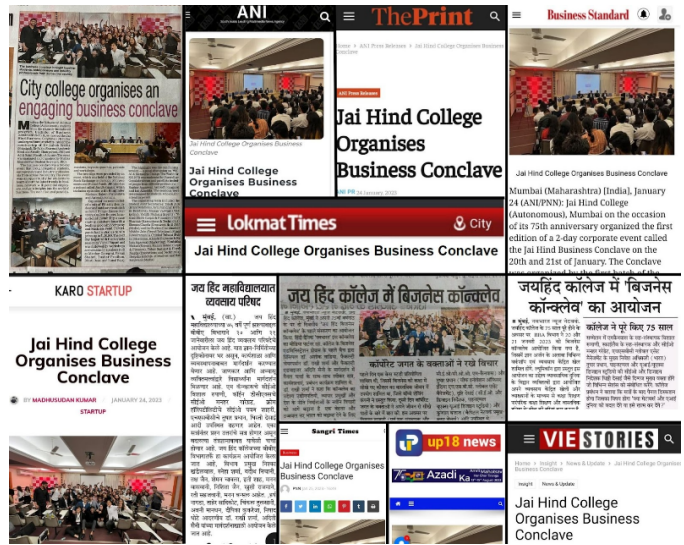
City college organises an engaging business conclave

ANI

Jai Hind College Organises Business Conclave

Jai Hind College Organises Business Conclave

ThePrint

Home > ANI Press Release > Jai Hind College Organises Business Conclave

ANI Press Release

Jai Hind College Organises Business Conclave

24 January, 2023

Business Standard

Jai Hind College Organises Business Conclave

Mumbai (Maharashtra) [India], January 24 (ANI/PNN): Jai Hind College (Autonomous), Mumbai on the occasion of its 75th anniversary organized the first edition of a 2-day corporate event called the Jai Hind Business Conclave on the 20th and 21st of January. The Conclave

lokmat Times

City

Jai Hind College Organises Business Conclave

KARO STARTUP

Jai Hind College Organises Business Conclave

BY MADHUSUDAN KUMAR JANUARY 24, 2023

STARTUP

जय हिंद महाविद्यालयात व्यवसाय परिषद

जय हिंद कॉलेज में बिजनेस कॉन्क्लेव

कॉर्पोरेट जगत के वक्ताओं ने रखे विचार

जयहिंद कॉलेज में 'बिजनेस कॉन्क्लेव' का आयोजन

कॉलेज ने पूरे किए 75 साल

Sangri Times

Jai Hind College Organises Business Conclave

up18 news

Azadi

VIE STORIES

Home > Insight > News & Update > Jai Hind College Organises Business Conclave

Insight News & Update

Jai Hind College Organises Business Conclave